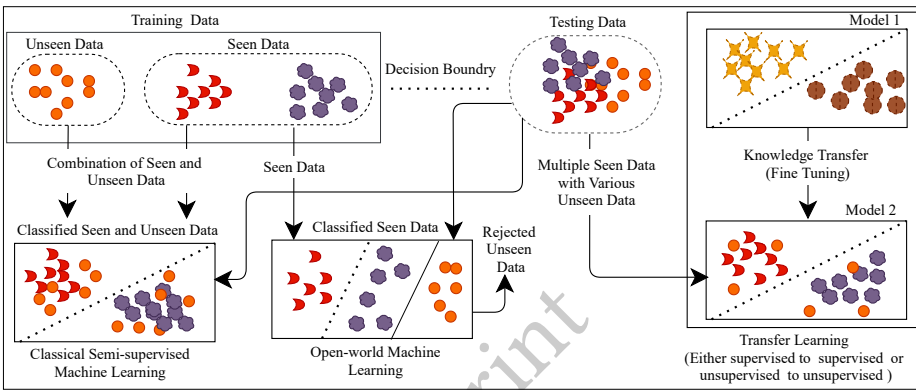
Training Data

Unseen Data

Seen Data

Decision Boundry

Testing Data

Model 1

Combination of Seen and Unseen Data

Seen Data

Multiple Seen Data with Various Unseen Data

Knowledge Transfer (Fine Tuning)

Model 2

Classified Seen and Unseen Data

Classified Seen Data

Rejected Unseen Data

Classical Semi-supervised Machine Learning

Open-world Machine Learning

Transfer Learning (Either supervised to supervised or unsupervised to unsupervised )

print